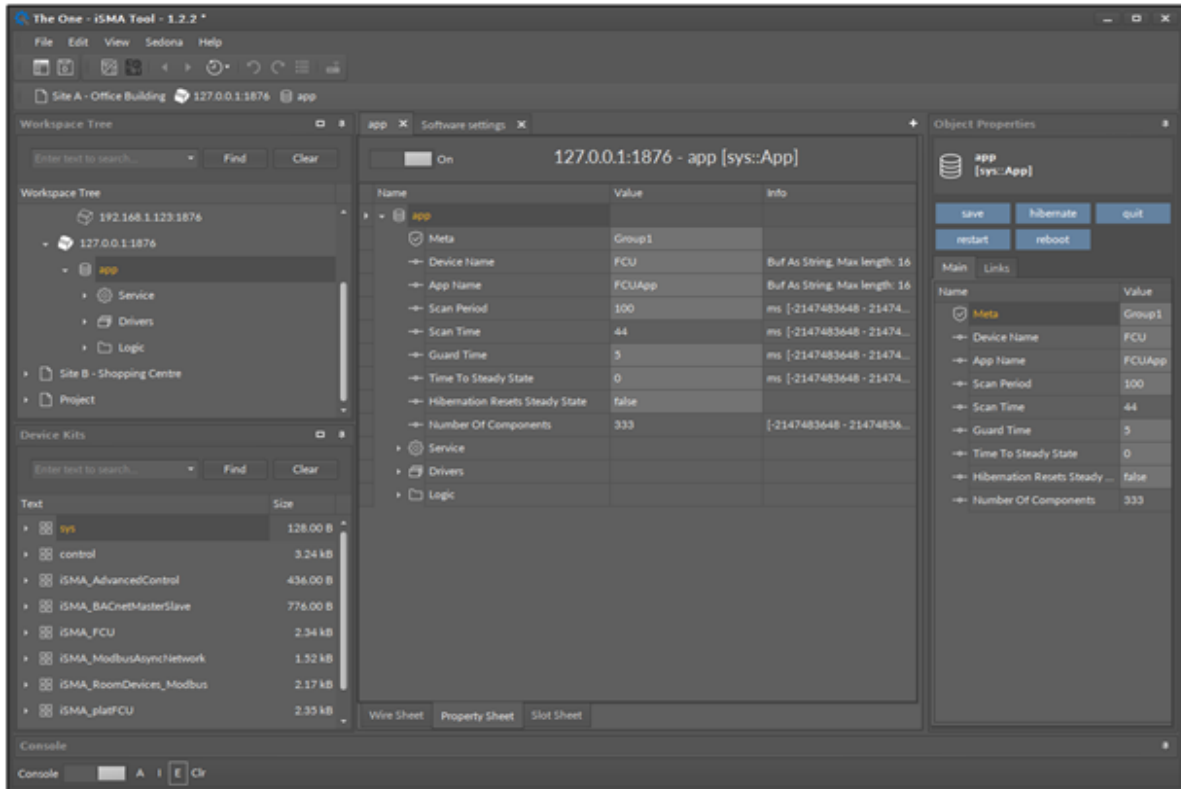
The One - iSMA Tool - 1.2.2 *

File Edit View Sedona Help

Site A - Office Building 127.0.0.1:1876 app

Workspace Tree

Enter text to search... Find Clear

Workspace Tree

192.168.1.123:1876
127.0.0.1:1876
app
Service
Drivers
Logic
Site B - Shopping Centre
Project

Device Kits

Enter text to search... Find Clear

| Text | Size |
|---|---|
| sys | 128.00 B |
| control | 3.24 kB |
| iSMA_AdvancedControl | 436.00 B |
| iSMA_BACnetMasterSlave | 776.00 B |
| iSMA_FCU | 2.34 kB |
| iSMA_ModbusAsyncNetwork | 1.52 kB |
| iSMA_RoomDevices_Modbus | 2.17 kB |
| iSMA_platFCU | 2.35 kB |

app Software settings

On 127.0.0.1:1876 - app [sys::App]

| Name | Value | Info |
|---|---|---|
| app | | |
| Meta | Group1 | |
| Device Name | FCU | Buf As String, Max length: 16 |
| App Name | FCUApp | Buf As String, Max length: 16 |
| Scan Period | 100 | ms [-2147483648 - 21474... |
| Scan Time | 44 | ms [-2147483648 - 21474... |
| Guard Time | 5 | ms [-2147483648 - 21474... |
| Time To Steady State | 0 | ms [-2147483648 - 21474... |
| Hibernation Resets Steady State | false | |
| Number Of Components | 333 | [-2147483648 - 21474836... |
| Service | | |
| Drivers | | |
| Logic | | |

Wire Sheet Property Sheet Slot Sheet

Object Properties

app
[sys::App]

save hibernate quit
restart reboot

Main Links

| Name | Value |
|---|---|
| Meta | Group1 |
| Device Name | FCU |
| App Name | FCUApp |
| Scan Period | 100 |
| Scan Time | 44 |
| Guard Time | 5 |
| Time To Steady State | 0 |
| Hibernation Resets Steady ... | false |
| Number Of Components | 333 |

Console

Console A I E Clr